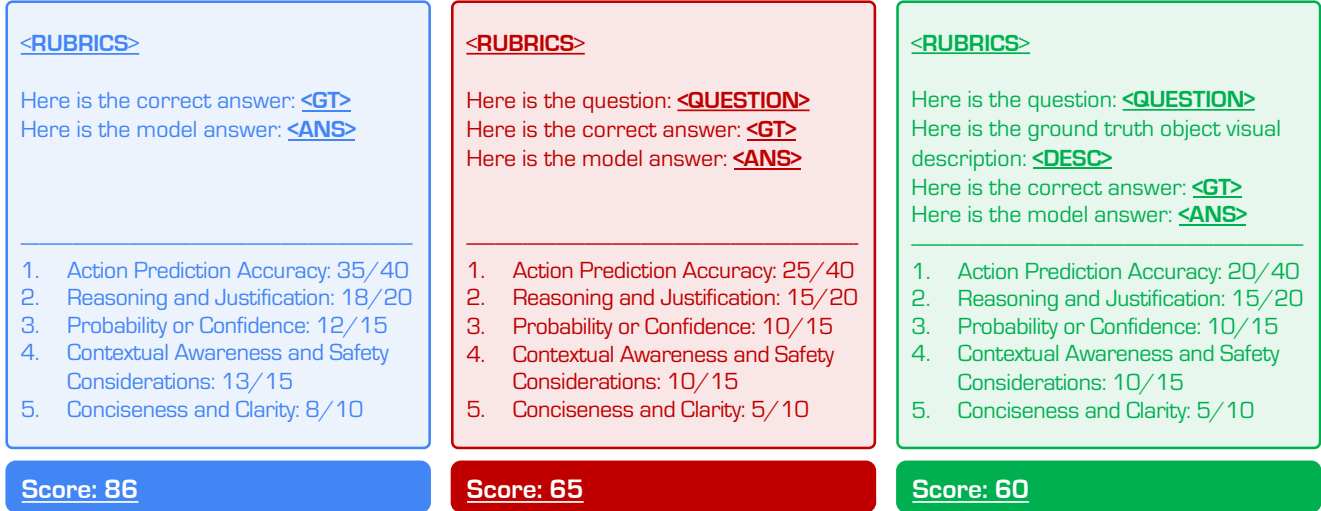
<RUBRICS>

Here is the correct answer: <GT>
Here is the model answer: <ANS>

1. Action Prediction Accuracy: 35/40
2. Reasoning and Justification: 18/20
3. Probability or Confidence: 12/15
4. Contextual Awareness and Safety Considerations: 13/15
5. Conciseness and Clarity: 8/10

Score: 86

<RUBRICS>

Here is the question: <QUESTION>
Here is the correct answer: <GT>
Here is the model answer: <ANS>

1. Action Prediction Accuracy: 25/40
2. Reasoning and Justification: 15/20
3. Probability or Confidence: 10/15
4. Contextual Awareness and Safety Considerations: 10/15
5. Conciseness and Clarity: 5/10

Score: 65

<RUBRICS>

Here is the question: <QUESTION>
Here is the ground truth object visual description: <DESC>
Here is the correct answer: <GT>
Here is the model answer: <ANS>

1. Action Prediction Accuracy: 20/40
2. Reasoning and Justification: 15/20
3. Probability or Confidence: 10/15
4. Contextual Awareness and Safety Considerations: 10/15
5. Conciseness and Clarity: 5/10

Score: 60